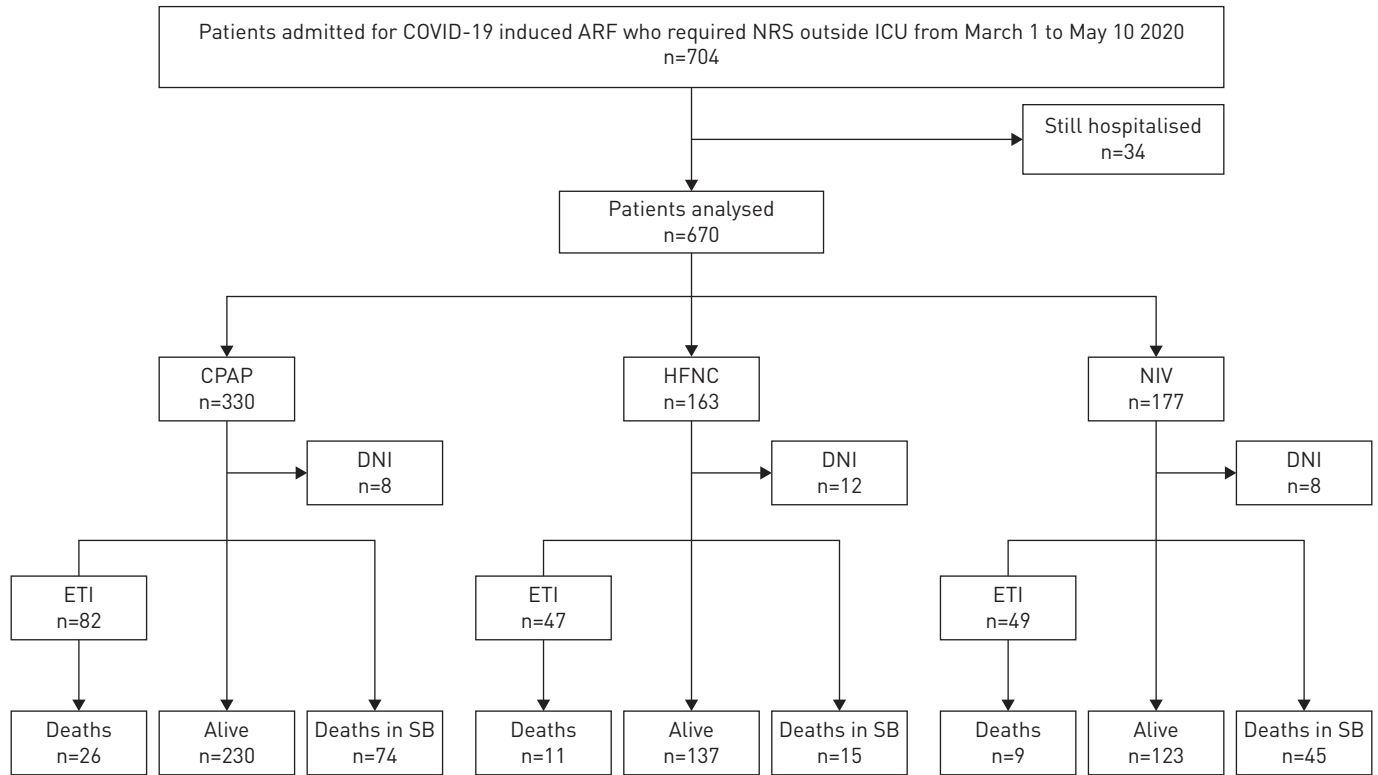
Patients admitted for COVID-19 induced ARF who required NRS outside ICU from March 1 to May 10 2020
n=704

Still hospitalised
n=34

Patients analysed
n=670

CPAP
n=330

HFNC
n=163

NIV
n=177

DNI
n=8

DNI
n=12

DNI
n=8

ETI
n=82

ETI
n=47

ETI
n=49

Deaths
n=26

Alive
n=230

Deaths in SB
n=74

Deaths
n=11

Alive
n=137

Deaths in SB
n=15

Deaths
n=9

Alive
n=123

Deaths in SB
n=45